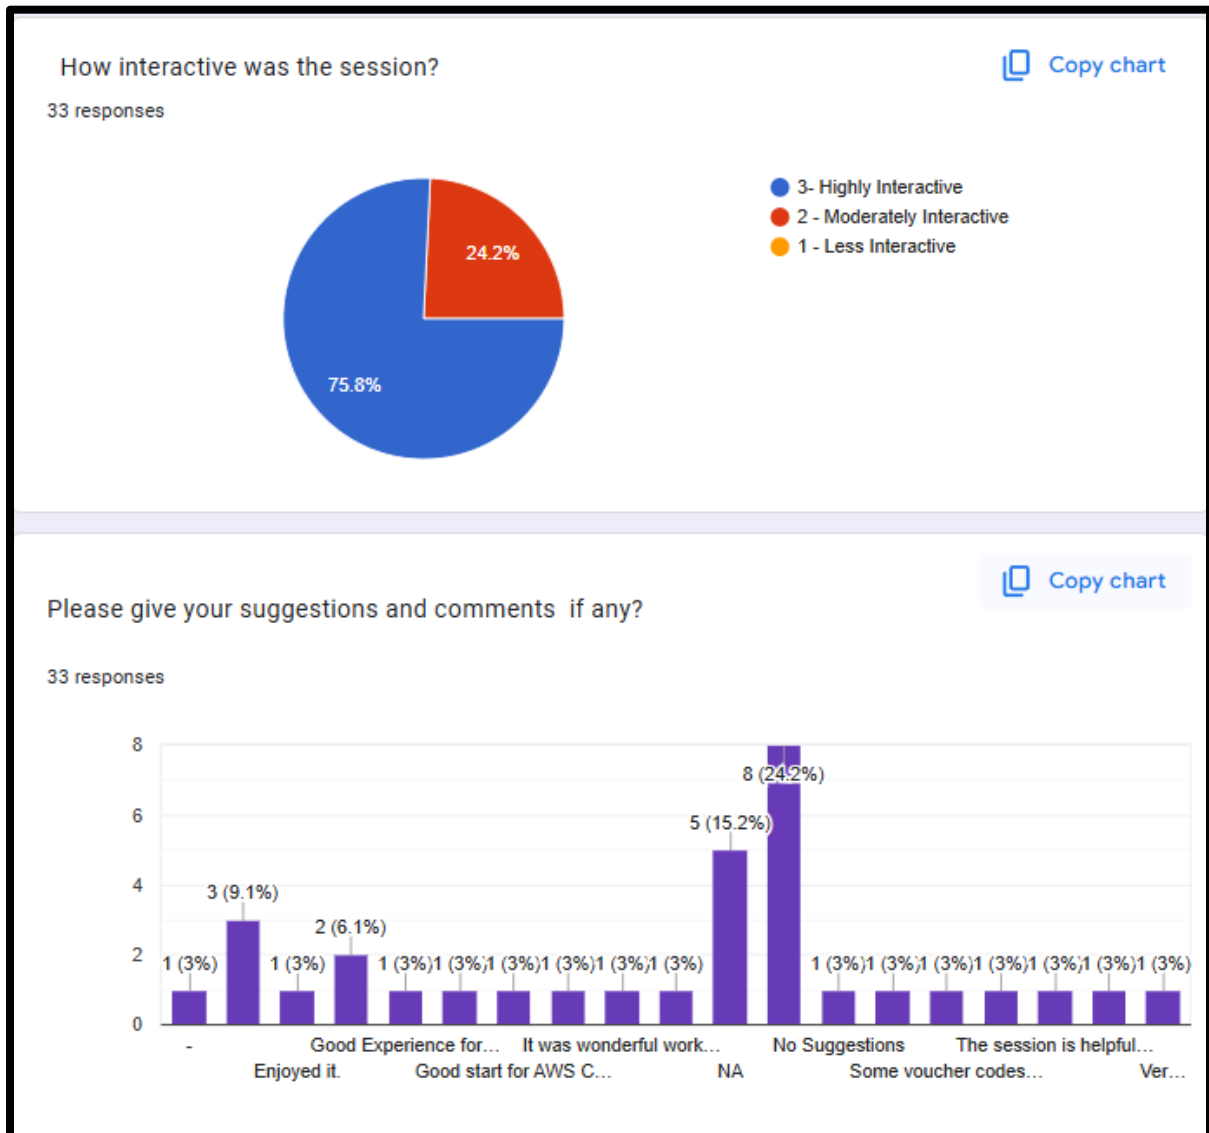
How interactive was the session?

Copy chart

33 responses

24.2%

75.8%

3- Highly Interactive
2 - Moderately Interactive
1 - Less Interactive

Please give your suggestions and comments if any?

Copy chart

33 responses

8
6
4
2
0

1 (3%) 3 (9.1%) 1 (3%) 2 (6.1%) 1 (3%) 1 (3%) 1 (3%) 1 (3%) 1 (3%) 1 (3%) 5 (15.2%) 8 (24.2%) 1 (3%) 1 (3%) 1 (3%) 1 (3%) 1 (3%) 1 (3%) 1 (3%)

- Enjoyed it. Good Experience for... Good start for AWS C... It was wonderful work... NA No Suggestions Some voucher codes... The session is helpful... Ver...